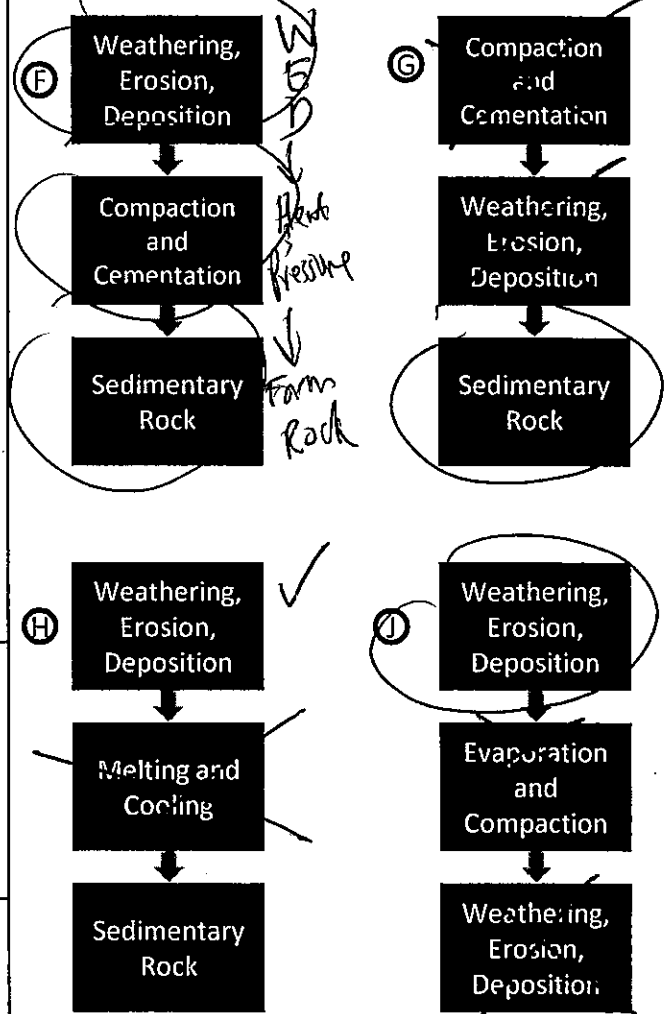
F
Weathering, Erosion, Deposition

W
E
D

Compaction and Cementation

Heat
Pressure

Sedimentary Rock

Form Rock

G
Compaction and Cementation

Weathering, Erosion, Deposition

Sedimentary Rock

H
Weathering, Erosion, Deposition

Melting and Cooling

Sedimentary Rock

J
Weathering, Erosion, Deposition

Evaporation and Compaction

Weathering, Erosion, Deposition